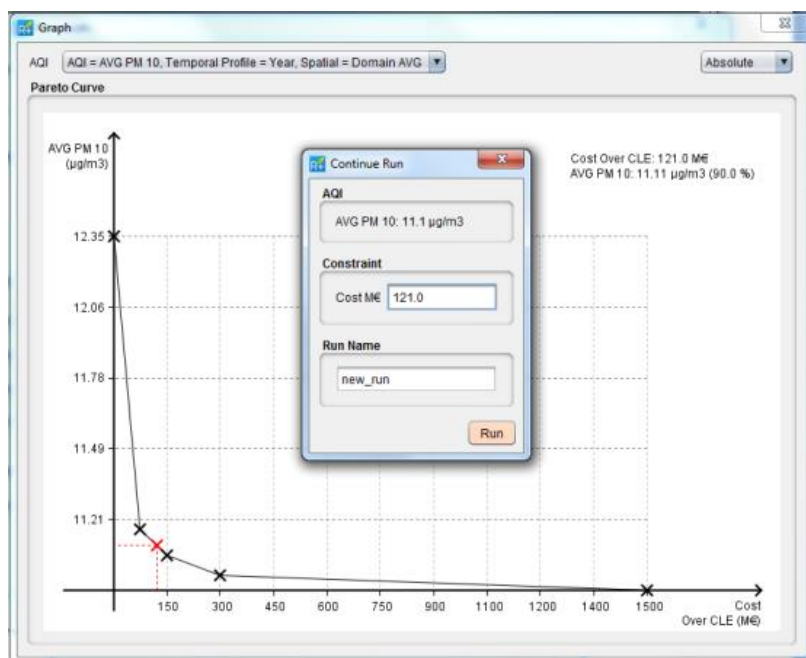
Graph

AQI AQI = AVG PM 10, Temporal Profile = Year, Spatial = Domain AVG

Absolute

Pareto Curve

AVG PM 10 (µg/m3)

Cost Over CLE: 121.0 M€
AVG PM 10: 11.11 µg/m3 (90.0 %)

Continue Run

AQI

AVG PM 10: 11.1 µg/m3

Constraint

Cost M€ 121.0

Run Name

new_run

Run

12.35

12.06

11.78

11.49

11.21

150 300 450 600 750 900 1100 1200 1400 1500

Cost Over CLE (M€)